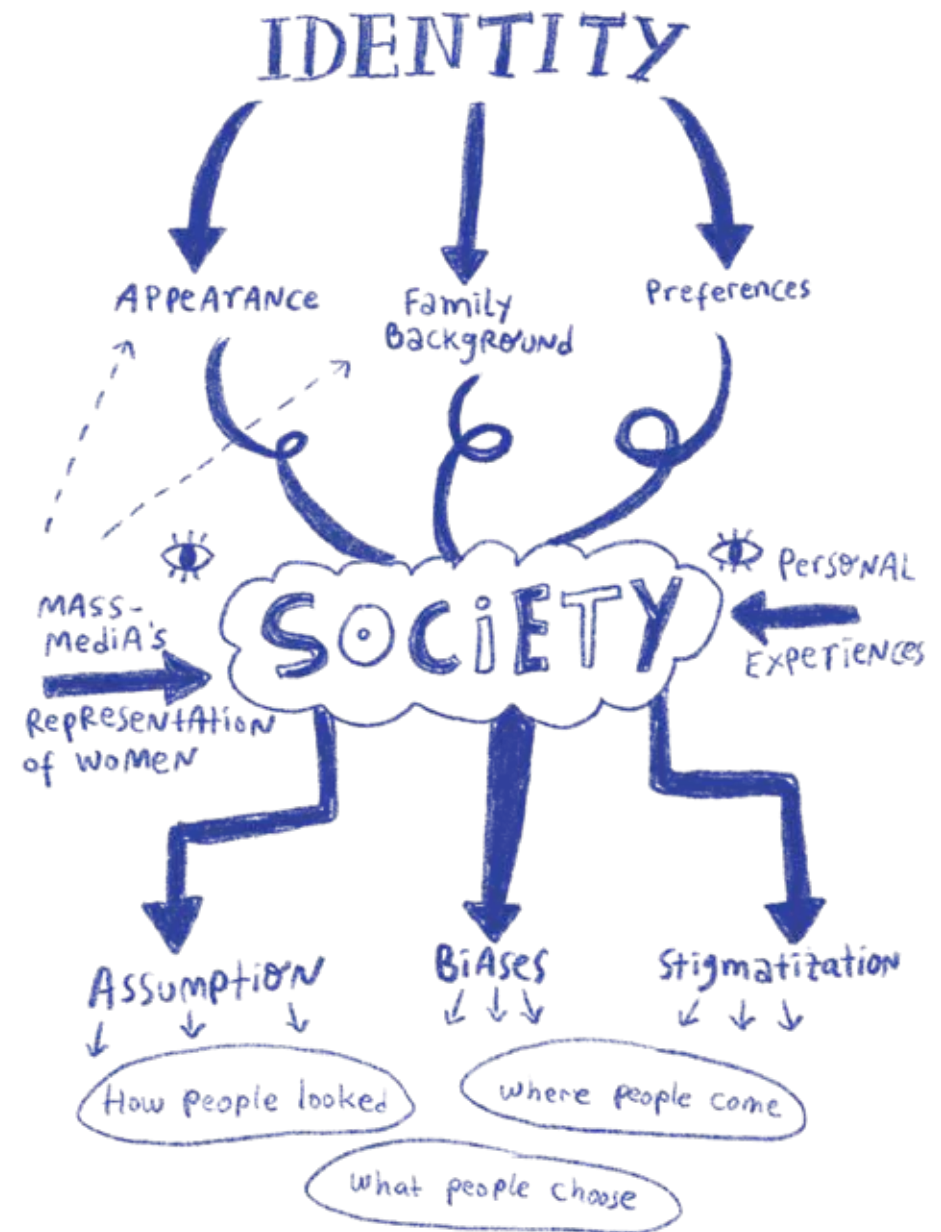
IDENTITY

APPEARANCE

Family Background

Preferences

MASS-MediA's Representation of women

SOCiETY

Personal Experiences

Assumption

BiAses

Stigmatization

How people looked

where people come

What people choose